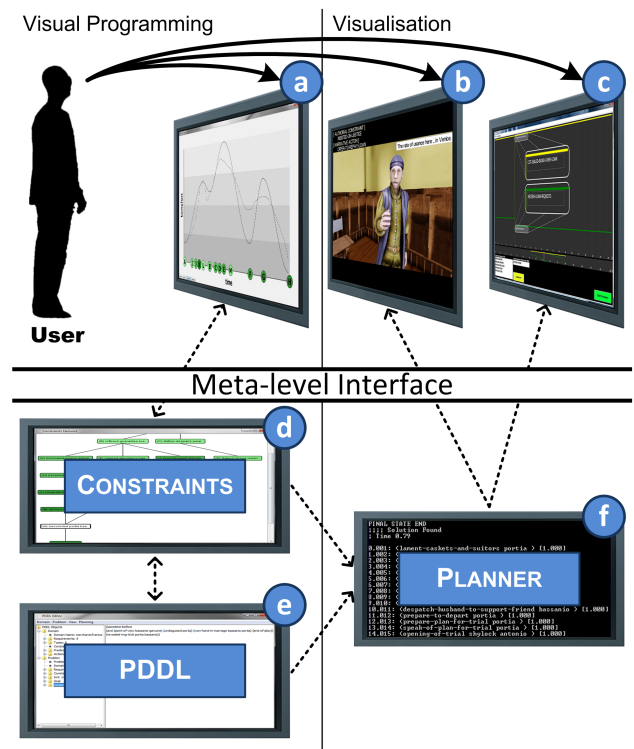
Visual Programming

Visualisation

a

b

c

User

Time

The role of Lorenzo here ... in Venice

Meta-level Interface

d

CONSTRAINTS

e

PDDL

f

FINAL STATE END
;;;; Solution Found
; Time 0.79

0.001: (lament-caskets-and-suitor portia ) [1.000]
1.002: (
2.003: (
3.004: (
4.005: (
5.006: (
6.007: (
7.008: (
8.009: (
9.010: (
10.011: (despatch-husband-to-support-friend bassanio ) [1.000]
11.012: (prepare-to-depart portia ) [1.000]
12.013: (prepare-plan-for-trial portia ) [1.000]
13.014: (speak-of-plan-for-trial portia ) [1.000]
14.015: (opening-of-trial shylock antonio ) [1.000]

PLANNER